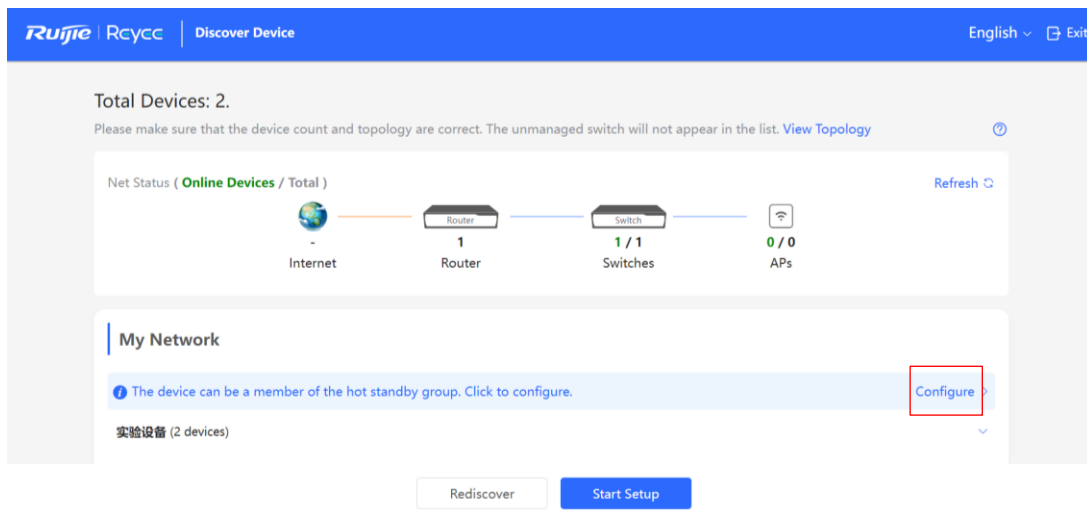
Ruijie | Rcycc | Discover Device

English ⌄ Exit

Total Devices: 2.

Please make sure that the device count and topology are correct. The unmanaged switch will not appear in the list. View Topology

Net Status ( Online Devices / Total )

Refresh

-
Internet

Router
1
Router

Switch
1 / 1
Switches

0 / 0
APs

My Network

The device can be a member of the hot standby group. Click to configure.

Configure

实验设备 (2 devices)

Rediscover

Start Setup